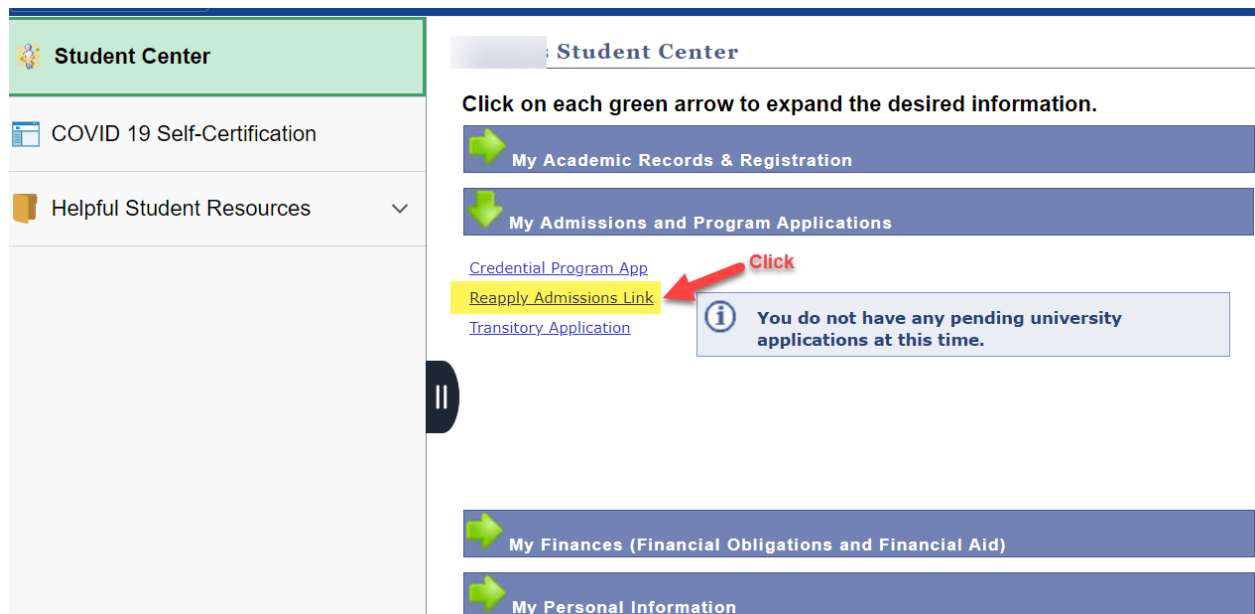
Student Center

COVID 19 Self-Certification

Helpful Student Resources

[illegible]s Student Center

Click on each green arrow to expand the desired information.

My Academic Records & Registration

My Admissions and Program Applications

Credential Program App

Reapply Admissions Link

Transitory Application

Click

You do not have any pending university applications at this time.

My Finances (Financial Obligations and Financial Aid)

My Personal Information